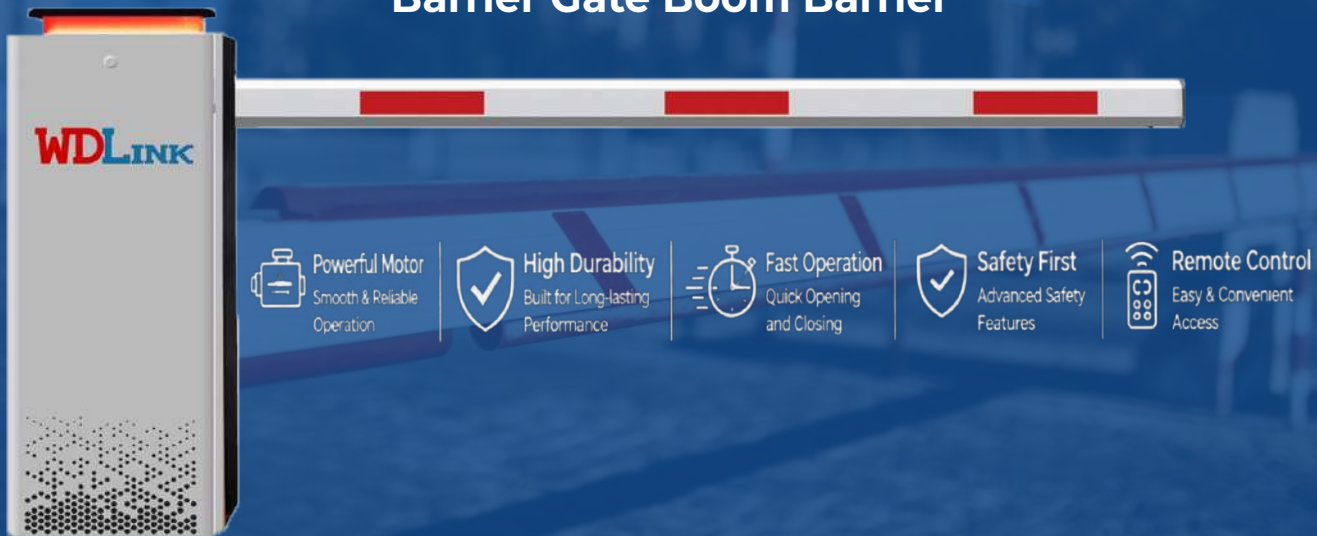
Barrier Gate Boom Barrier

WDLINK

Powerful Motor
Smooth & Reliable Operation

High Durability
Built for Long-lasting Performance

Fast Operation
Quick Opening and Closing

Safety First
Advanced Safety Features

Remote Control
Easy & Convenient Access